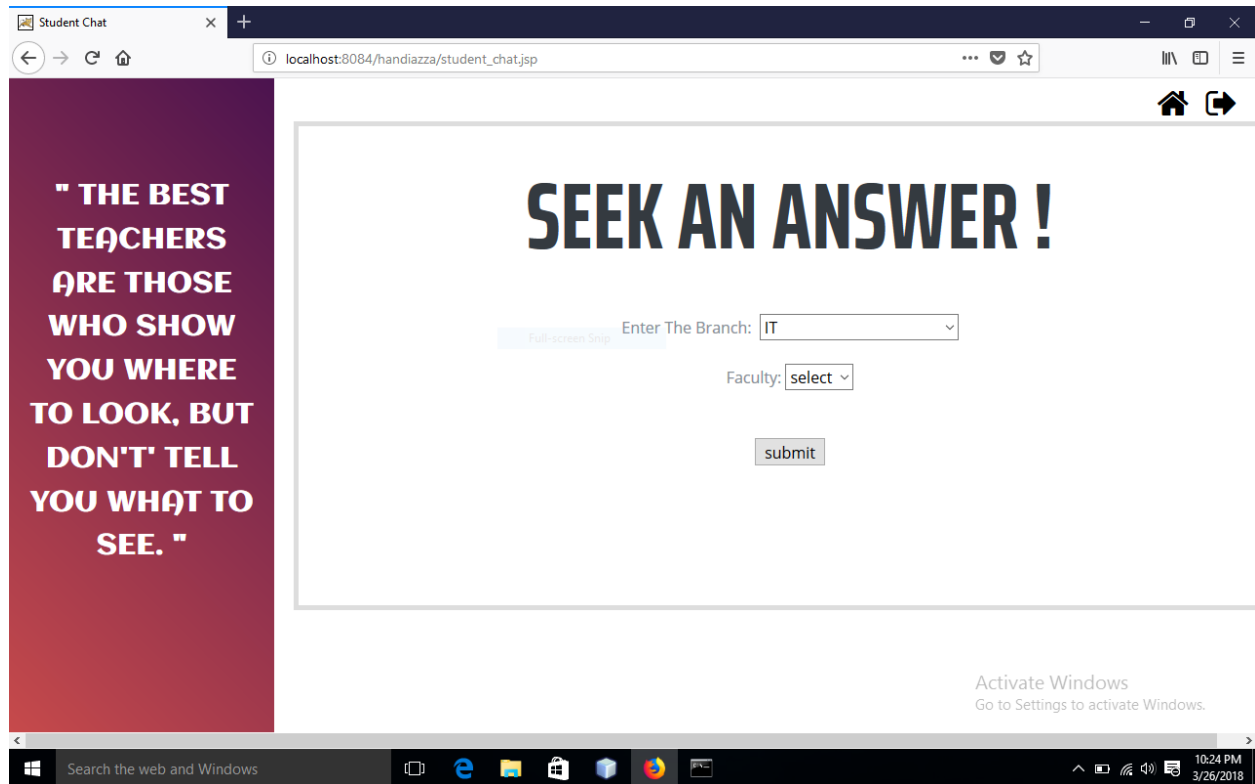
Student Chat

localhost:8084/handiazza/student_chat.jsp

" THE BEST TEACHERS ARE THOSE WHO SHOW YOU WHERE TO LOOK, BUT DON'T' TELL YOU WHAT TO SEE. "

SEEK AN ANSWER !

Full-screen Snip

Enter The Branch: IT

Faculty: select

submit

Activate Windows
Go to Settings to activate Windows.

Search the web and Windows

10:24 PM
3/26/2018